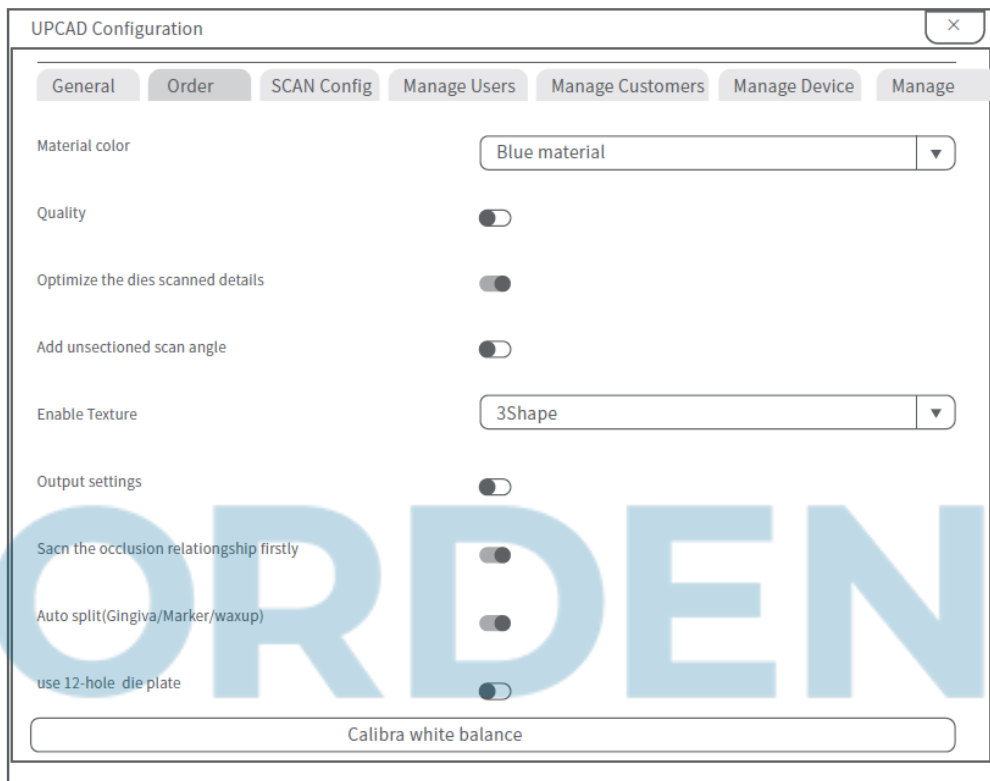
UPCAD Configuration

×

General | Order | SCAN Config | Manage Users | Manage Customers | Manage Device | Manage

Material color

Blue material

Quality

Optimize the dies scanned details

Add unsectioned scan angle

Enable Texture

3Shape

Output settings

Sacn the occlusion relationgship firstly

Auto split(Gingiva/Marker/waxup)

use 12-hole die plate

Calibra white balance

ORDEN